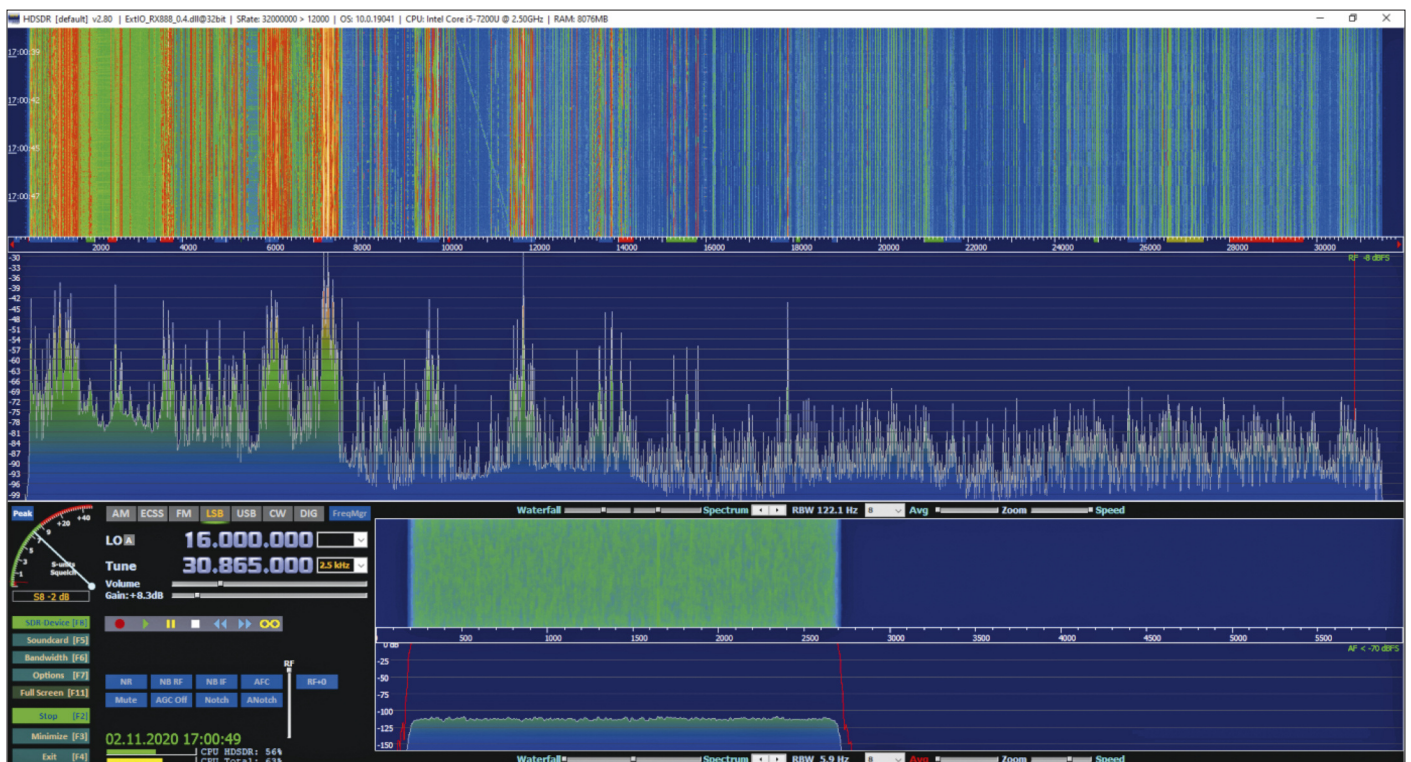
HDSDR [default] v2.80 | ExtIO_RX888_0.4.dll@32bit | SRate: 32000000 > 12000 | OS: 10.0.19041 | CPU: Intel Core i5-7200U @ 2.50GHz | RAM: 8076MB

17:00:39
17:00:42
17:00:45
17:00:47

2000 4000 6000 8000 10000 12000 14000 16000 18000 20000 22000 24000 26000 28000 30000

-30 -33 -36 -39 -42 -45 -48 -51 -54 -57 -60 -63 -66 -69 -72 -75 -78 -81 -84 -87 -90 -93 -96 -99

RF -8 dBFS

Peak
+20 +40
9
5
3
1
S-units
Squelch
S8 -2 dB

AM ECSS FM LSB USB CW DIG FreqMgr

LO A 16.000.000
Tune 30.865.000 2.5 kHz
Volume
Gain: +8.3dB

SDR-Device [F8]
Soundcard [F5]
Bandwidth [F6]
Options [F7]
Full Screen [F11]
Stop [F2]
Minimize [F3]
Exit [F4]

NR NB RF NB IF AFC RF+0
Mute AGC Off Notch ANotch
RF

02.11.2020 17:00:49
CPU HDSDR: 56%
CPU Total: 63%

Waterfall Spectrum RBW 122.1 Hz 8 Avg Zoom Speed

500 1000 1500 2000 2500 3000 3500 4000 4500 5000 5500

0 dB
-25
-50
-75
-100
-125
-150

AF < -70 dBFS

Waterfall Spectrum RBW 5.9 Hz 8 Avg Zoom Speed